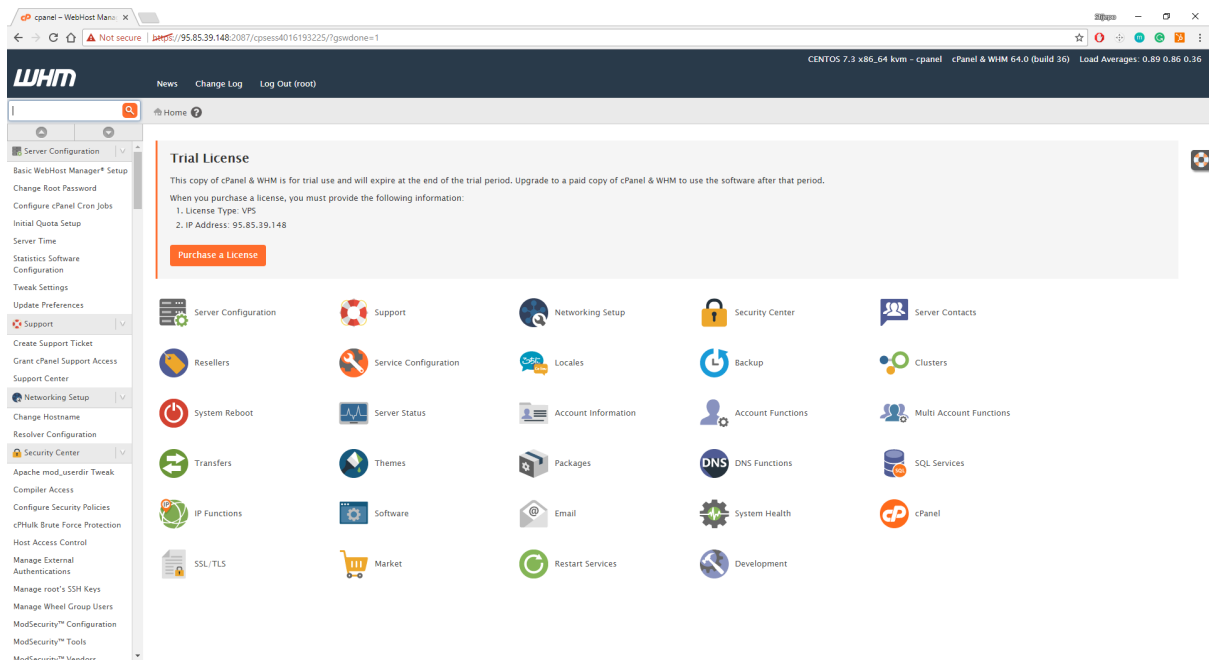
cpanel – WebHost Mana ×

Not secure | https://95.85.39.148:2087/cpsess4016193225/?gswdone=1

WHM

News Change Log Log Out (root)

CENTOS 7.3 x86_64 kvm – cpanel cPanel & WHM 64.0 (build 36) Load Averages: 0.89 0.86 0.36

Home

Server Configuration
Basic WebHost Manager® Setup
Change Root Password
Configure cPanel Cron Jobs
Initial Quota Setup
Server Time
Statistics Software Configuration
Tweak Settings
Update Preferences
Support
Create Support Ticket
Grant cPanel Support Access
Support Center
Networking Setup
Change Hostname
Resolver Configuration
Security Center
Apache mod_userdir Tweak
Compiler Access
Configure Security Policies
cPHulk Brute Force Protection
Host Access Control
Manage External Authentications
Manage root's SSH Keys
Manage Wheel Group Users
ModSecurity™ Configuration
ModSecurity™ Tools
ModSecurity™ Vendors

Trial License

This copy of cPanel & WHM is for trial use and will expire at the end of the trial period. Upgrade to a paid copy of cPanel & WHM to use the software after that period.

When you purchase a license, you must provide the following information:
1. License Type: VPS
2. IP Address: 95.85.39.148

Purchase a License

Server Configuration
Support
Networking Setup
Security Center
Server Contacts
Resellers
Service Configuration
Locales
Backup
Clusters
System Reboot
Server Status
Account Information
Account Functions
Multi Account Functions
Transfers
Themes
Packages
DNS Functions
SQL Services
IP Functions
Software
Email
System Health
cPanel
SSL/TLS
Market
Restart Services
Development